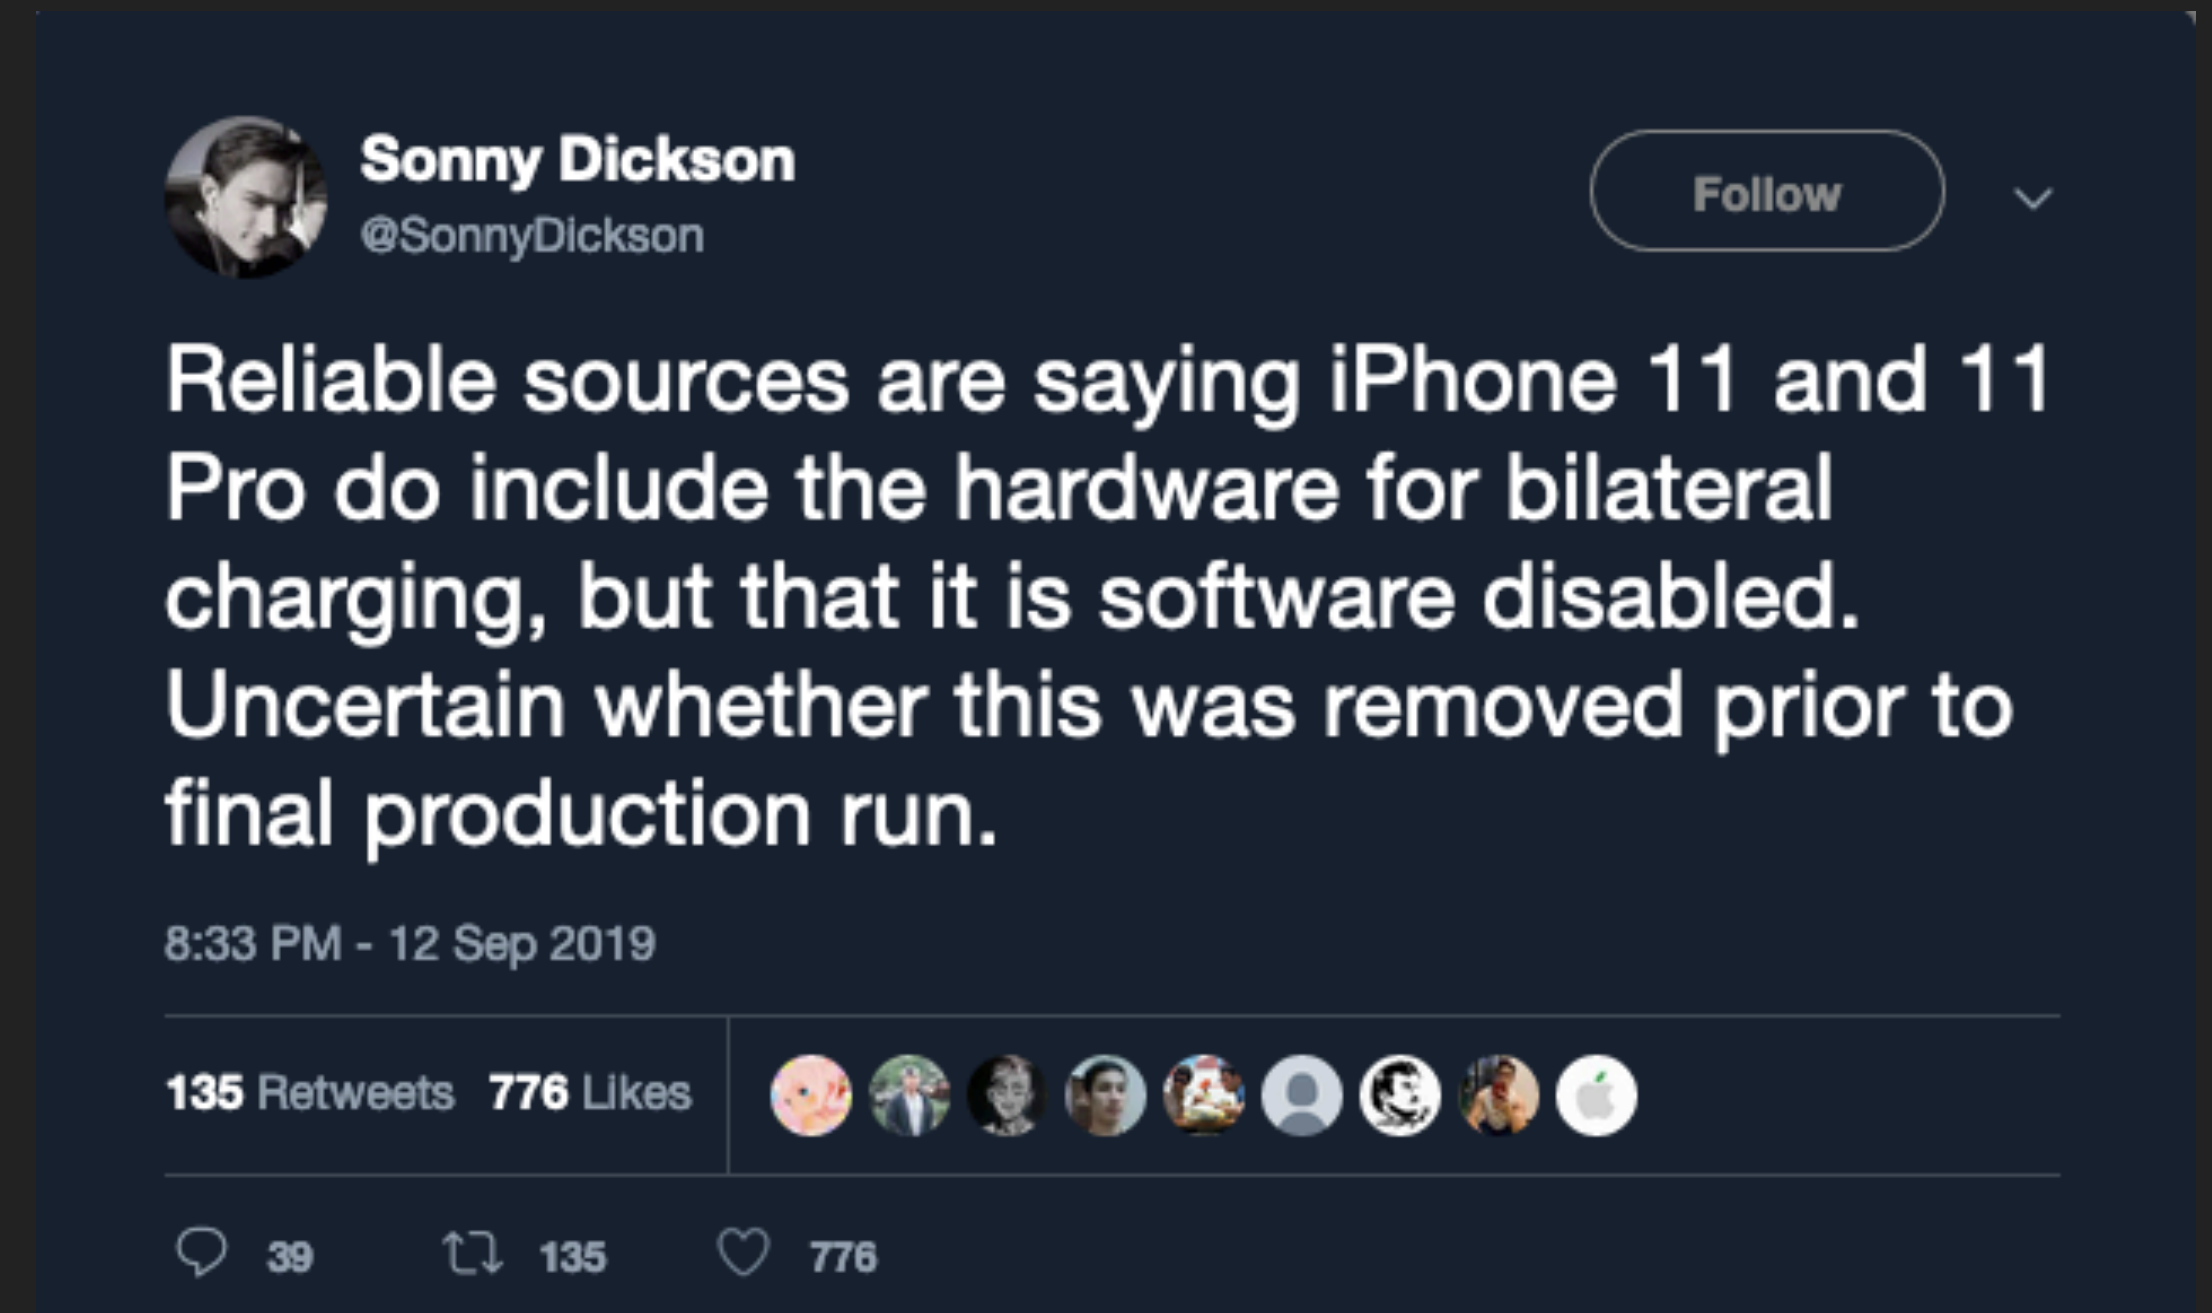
Sonny Dickson
@SonnyDickson

Follow

Reliable sources are saying iPhone 11 and 11 Pro do include the hardware for bilateral charging, but that it is software disabled. Uncertain whether this was removed prior to final production run.

8:33 PM - 12 Sep 2019

135 Retweets 776 Likes

39 135 776